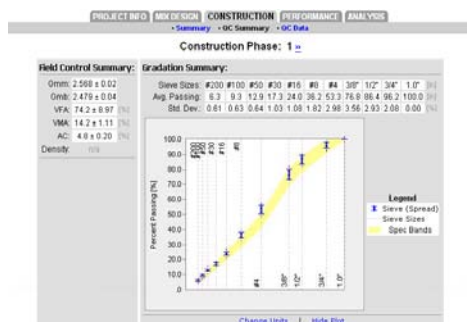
PROJECT INFO | MIX DESIGN | CONSTRUCTION | PERFORMANCE | ANALYSIS

• Summary • QC Summary • QC Data

Construction Phase: 1 »

Field Control Summary:

Gmm: 2.568 ± 0.02
Gmb: 2.479 ± 0.04
VFA: 74.2 ± 8.97 [%]
VMA: 14.2 ± 1.11 [%]
AC: 4.8 ± 0.20 [%]
Density: n/a

Gradation Summary:

| Sieve Sizes: | #200 | #100 | #50 | #30 | #16 | #8 | #4 | 3/8" | 1/2" | 3/4" | 1.0" | [in] |
|---|---|---|---|---|---|---|---|---|---|---|---|---|
| Avg. Passing: | 6.3 | 9.3 | 12.9 | 17.3 | 24.0 | 36.2 | 53.3 | 76.9 | 86.4 | 96.2 | 100.0 | [%] |
| Std. Dev.: | 0.61 | 0.63 | 0.64 | 1.03 | 1.08 | 1.82 | 2.98 | 3.56 | 2.93 | 2.08 | 0.00 | [%] |

100.0
90.0
80.0
70.0
60.0
50.0
40.0
30.0
20.0
10.0
.0

Percent Passing [%]

#200 #100 #50 #30 #16 #8 #4 3/8" 1/2" 3/4" 1.0"

Legend
Sieve (Spread)
Sieve Sizes
Spec Bands

Change Units | Hide Plot